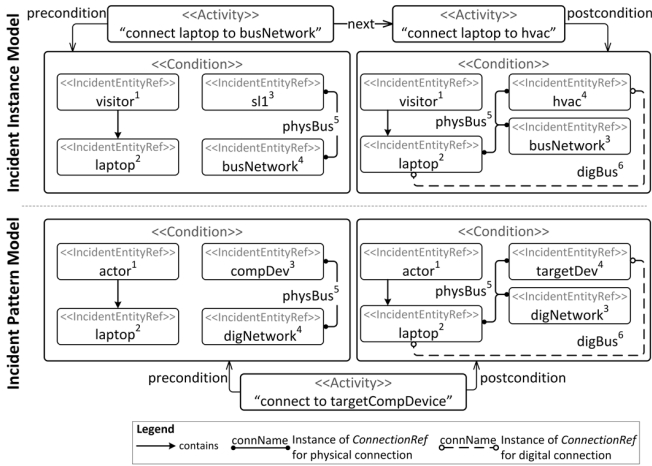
Incident Instance Model

precondition

<<Activity>>
"connect laptop to busNetwork"

next

<<Activity>>
"connect laptop to hvac"

postcondition

<<Condition>>

<<IncidentEntityRef>>
visitor$^1$

<<IncidentEntityRef>>
sl1$^3$

<<IncidentEntityRef>>
laptop$^2$

physBus$^5$

<<IncidentEntityRef>>
busNetwork$^4$

<<Condition>>

<<IncidentEntityRef>>
visitor$^1$

<<IncidentEntityRef>>
hvac$^4$

physBus$^5$

<<IncidentEntityRef>>
busNetwork$^3$

<<IncidentEntityRef>>
laptop$^2$

digBus$^6$

Incident Pattern Model

<<Condition>>

<<IncidentEntityRef>>
actor$^1$

<<IncidentEntityRef>>
compDev$^3$

<<IncidentEntityRef>>
laptop$^2$

physBus$^5$

<<IncidentEntityRef>>
digNetwork$^4$

<<Condition>>

<<IncidentEntityRef>>
actor$^1$

<<IncidentEntityRef>>
targetDev$^4$

physBus$^5$

<<IncidentEntityRef>>
digNetwork$^3$

<<IncidentEntityRef>>
laptop$^2$

digBus$^6$

precondition

<<Activity>>
"connect to targetCompDevice"

postcondition

Legend
contains
connName Instance of ConnectionRef for physical connection
connName Instance of ConnectionRef for digital connection